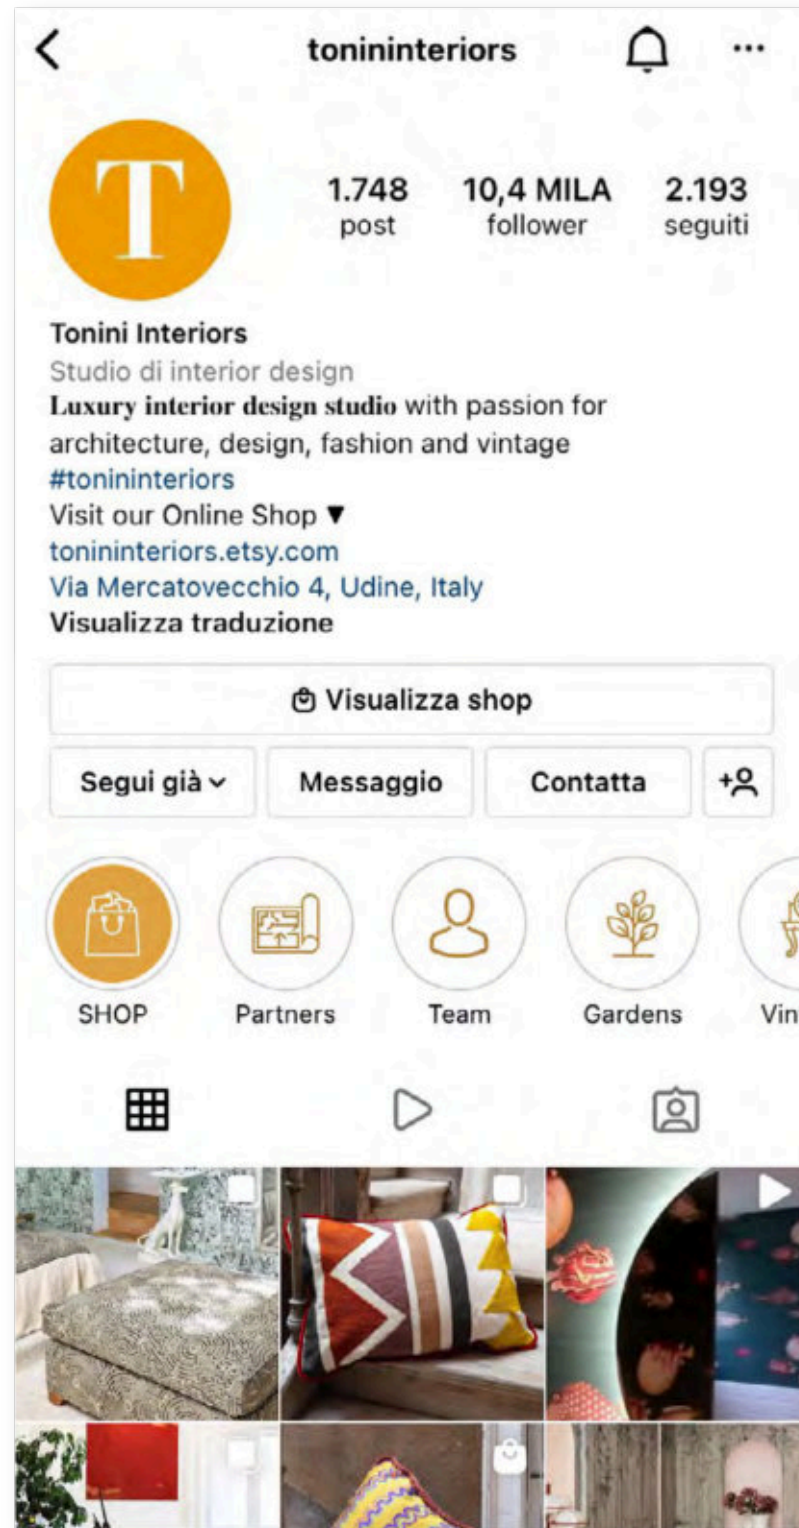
toninInteriors

T

1.748 post
10,4 MILA follower
2.193 seguiti

Tonini Interiors
Studio di interior design
Luxury interior design studio with passion for architecture, design, fashion and vintage
#toninInteriors
Visit our Online Shop ▼
toninInteriors.etsy.com
Via Mercatovecchio 4, Udine, Italy
Visualizza traduzione

Visualizza shop

Segui già
Messaggio
Contatta

SHOP
Partners
Team
Gardens
Vin